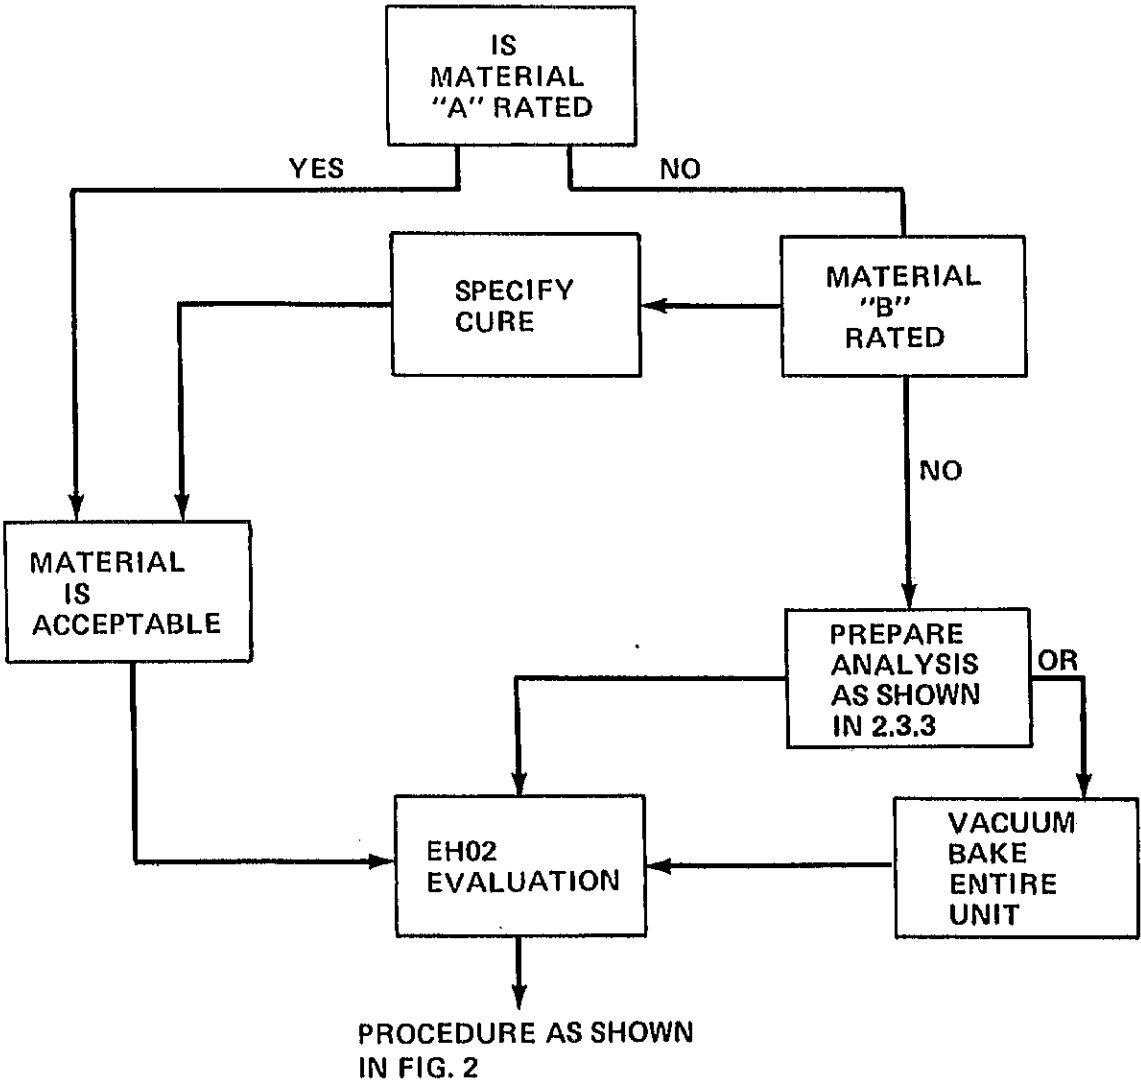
IS MATERIAL "A" RATED

YES

NO

SPECIFY CURE

MATERIAL "B" RATED

NO

MATERIAL IS ACCEPTABLE

PREPARE ANALYSIS AS SHOWN IN 2.3.3

OR

EH02 EVALUATION

VACUUM BAKE ENTIRE UNIT

PROCEDURE AS SHOWN IN FIG. 2